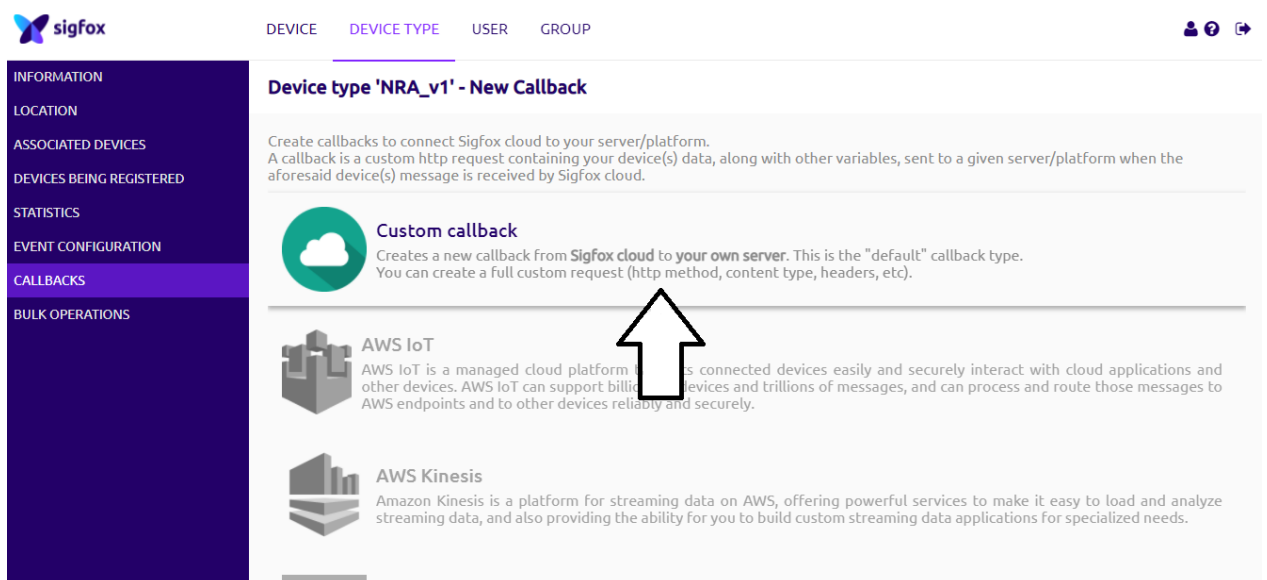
sigfox

DEVICE DEVICE TYPE USER GROUP

INFORMATION
LOCATION
ASSOCIATED DEVICES
DEVICES BEING REGISTERED
STATISTICS
EVENT CONFIGURATION
CALLBACKS
BULK OPERATIONS

Device type 'NRA_v1' - New Callback

Create callbacks to connect Sigfox cloud to your server/platform.
A callback is a custom http request containing your device(s) data, along with other variables, sent to a given server/platform when the aforesaid device(s) message is received by Sigfox cloud.

Custom callback
Creates a new callback from Sigfox cloud to your own server. This is the "default" callback type.
You can create a full custom request (http method, content type, headers, etc).

AWS IoT
AWS IoT is a managed cloud platform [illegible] connected devices easily and securely interact with cloud applications and other devices. AWS IoT can support billi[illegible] devices and trillions of messages, and can process and route those messages to AWS endpoints and to other devices reliably and securely.

AWS Kinesis
Amazon Kinesis is a platform for streaming data on AWS, offering powerful services to make it easy to load and analyze streaming data, and also providing the ability for you to build custom streaming data applications for specialized needs.